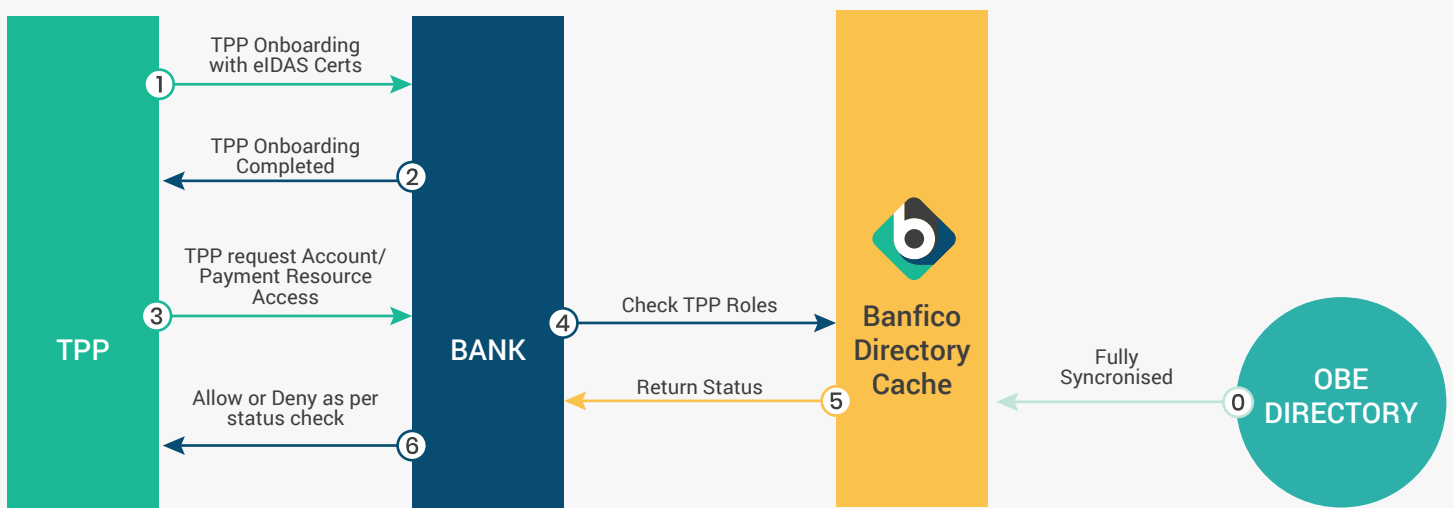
1 TPP Onboarding with eIDAS Certs

2 TPP Onboarding Completed

3 TPP request Account/ Payment Resource Access

TPP

BANK

4 Check TPP Roles

Banfico Directory Cache

5 Return Status

6 Allow or Deny as per status check

Fully Syncronised

0

OBE DIRECTORY